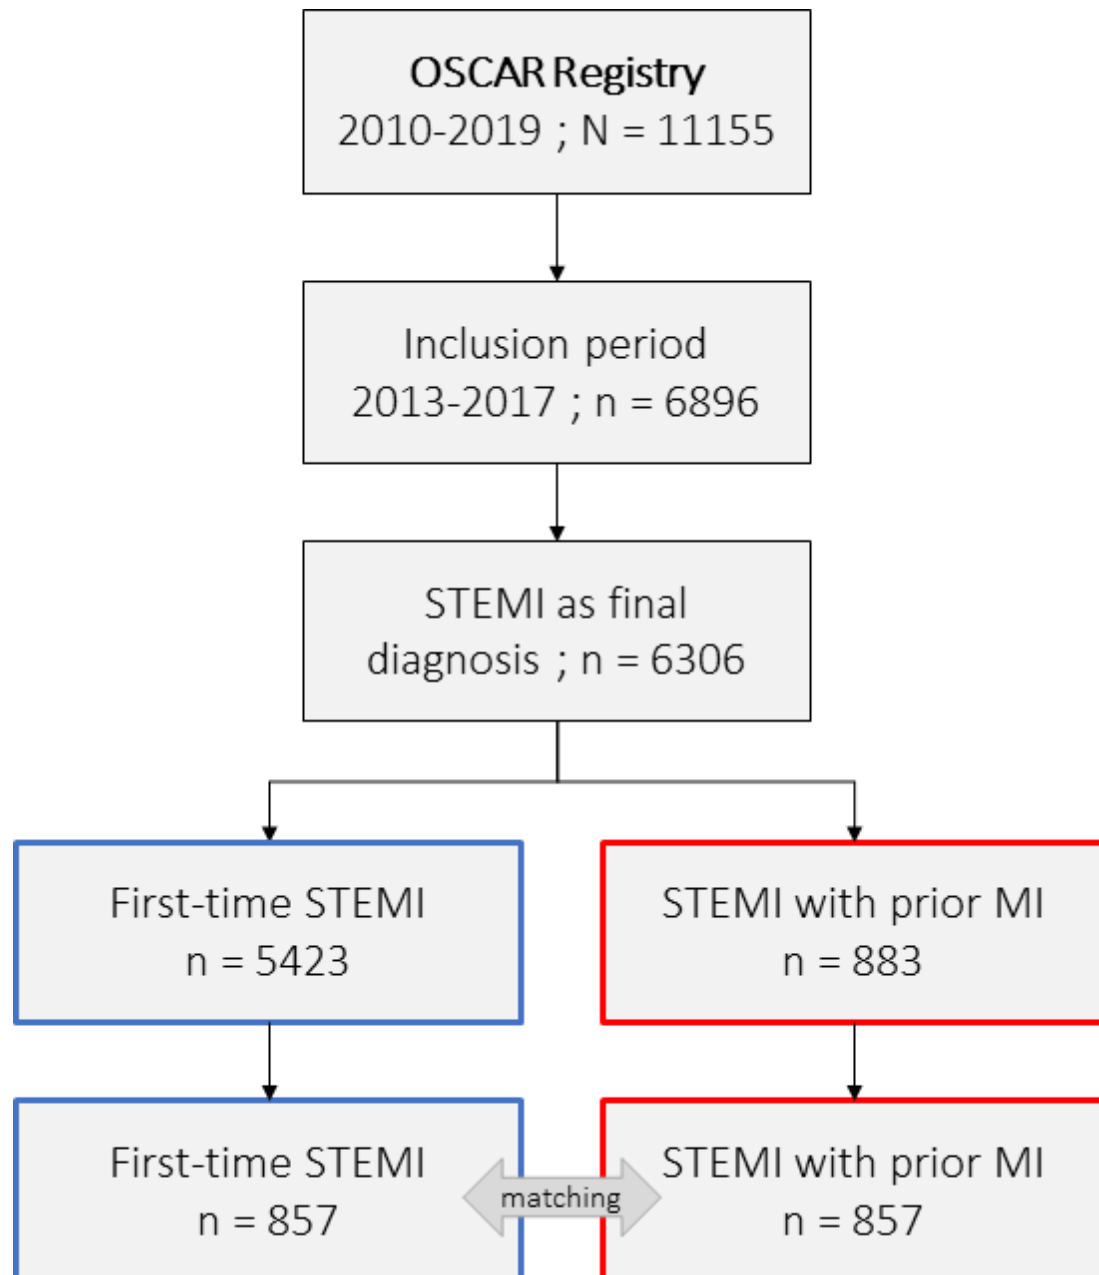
OSCAR Registry
2010-2019 ; N = 11155

Inclusion period
2013-2017 ; n = 6896

STEMI as final diagnosis ; n = 6306

First-time STEMI
n = 5423

STEMI with prior MI
n = 883

First-time STEMI
n = 857

matching

STEMI with prior MI
n = 857